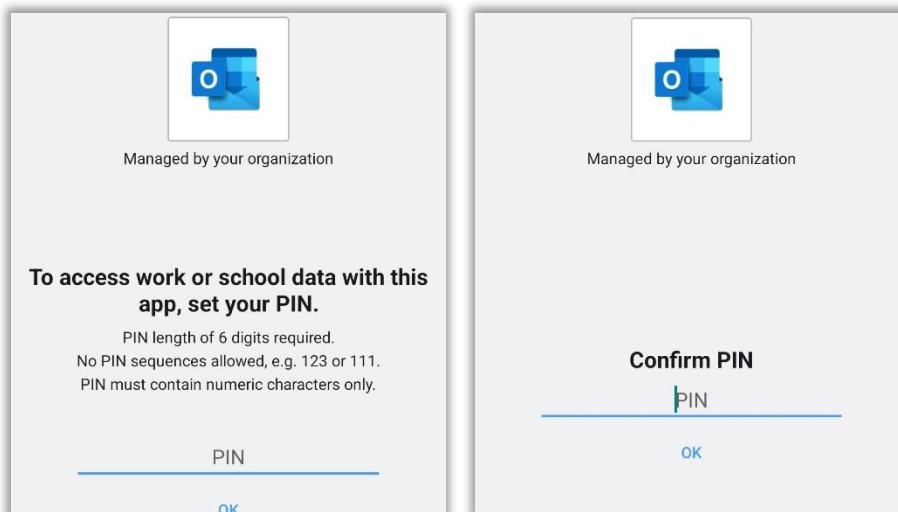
Managed by your organization

To access work or school data with this app, set your PIN.

PIN length of 6 digits required.
No PIN sequences allowed, e.g. 123 or 111.
PIN must contain numeric characters only.

PIN

OK

Managed by your organization

Confirm PIN

PIN

OK